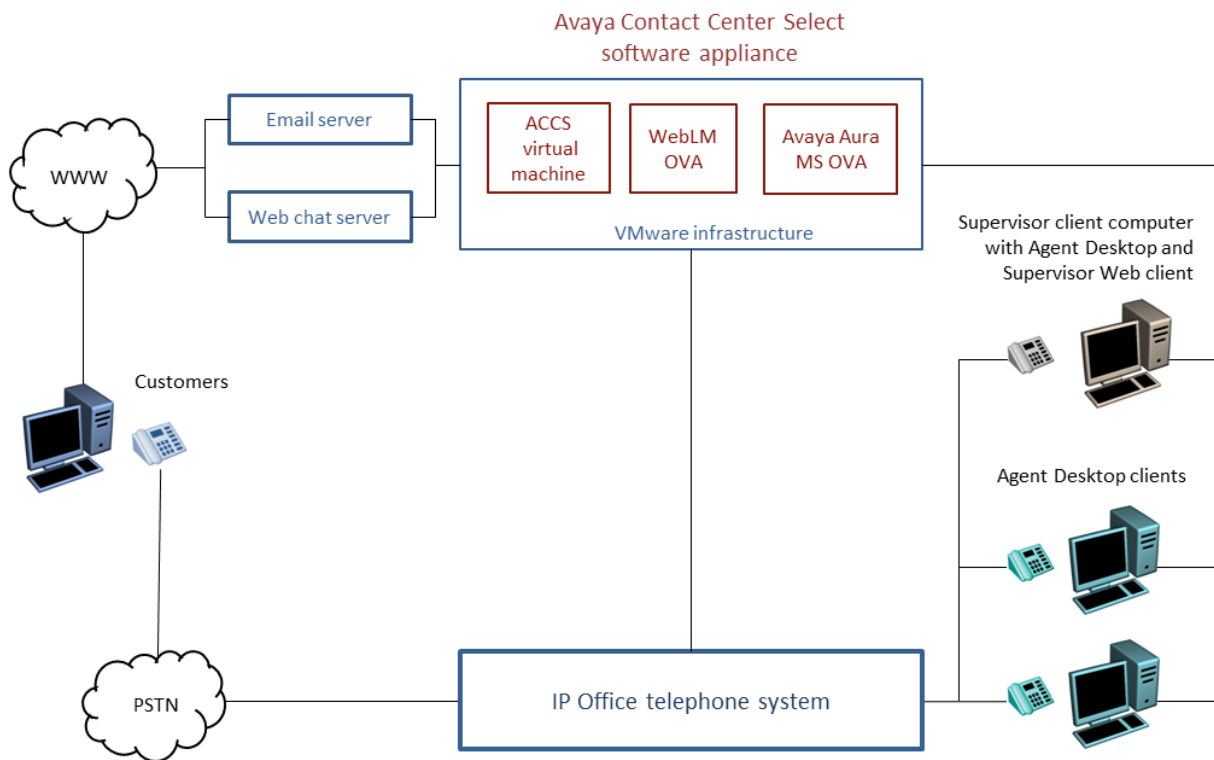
Avaya Contact Center Select software appliance

Email server

Web chat server

WWW

ACCS virtual machine

WebLM OVA

Avaya Aura MS OVA

VMware infrastructure

Supervisor client computer with Agent Desktop and Supervisor Web client

Customers

Agent Desktop clients

PSTN

IP Office telephone system